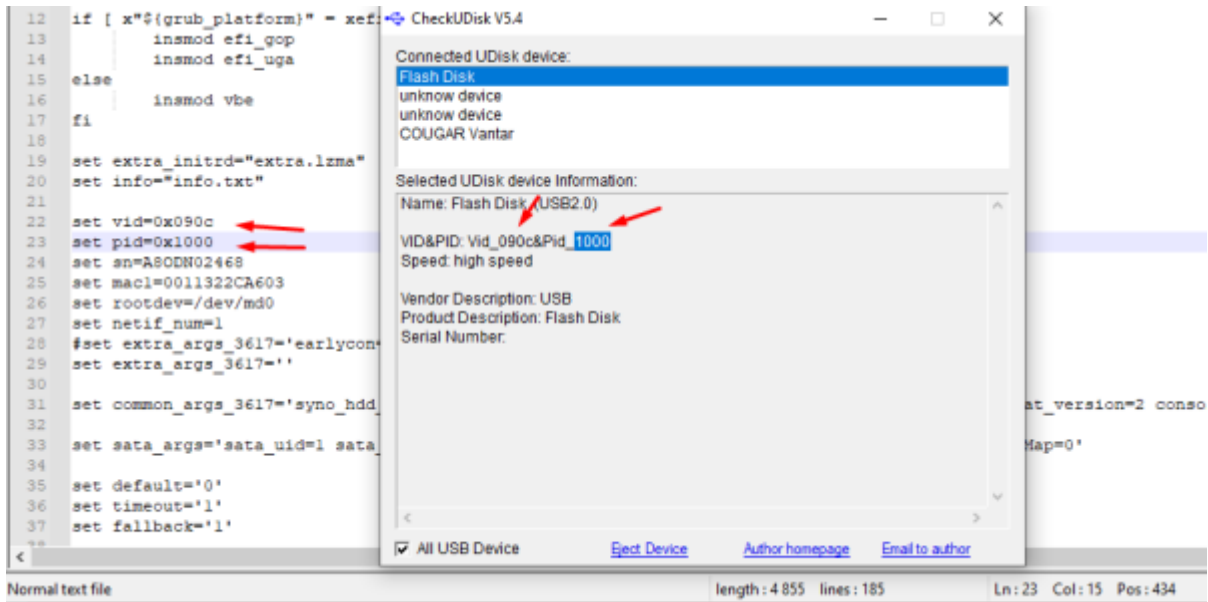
12 if [ x"${grub_platform}" = xefi
13 insmod efi_gop
14 insmod efi_uga
15 else
16 insmod vbe
17 fi
18
19 set extra_initrd="extra.lzma"
20 set info="info.txt"
21
22 set vid=0x090c
23 set pid=0x1000
24 set sn=A8ODN02468
25 set mac1=0011322CA603
26 set rootdev=/dev/md0
27 set netif_num=1
28 #set extra_args_3617='earlycon
29 set extra_args_3617=''
30
31 set common_args_3617='syno_hdd_ at_version=2 conso
32
33 set sata_args='sata_uid=1 sata_ Map=0'
34
35 set default='0'
36 set timeout='1'
37 set fallback='1'

CheckUDisk V5.4

Connected UDisk device:
Flash Disk
unknow device
unknow device
COUGAR Vantar

Selected UDisk device Information:
Name: Flash Disk (USB2.0)

VID&PID: Vid_090c&Pid_1000
Speed: high speed

Vendor Description: USB
Product Description: Flash Disk
Serial Number:

All USB Device Eject Device Author homepage Email to author

Normal text file length : 4 855 lines : 185 Ln : 23 Col : 15 Pos : 434